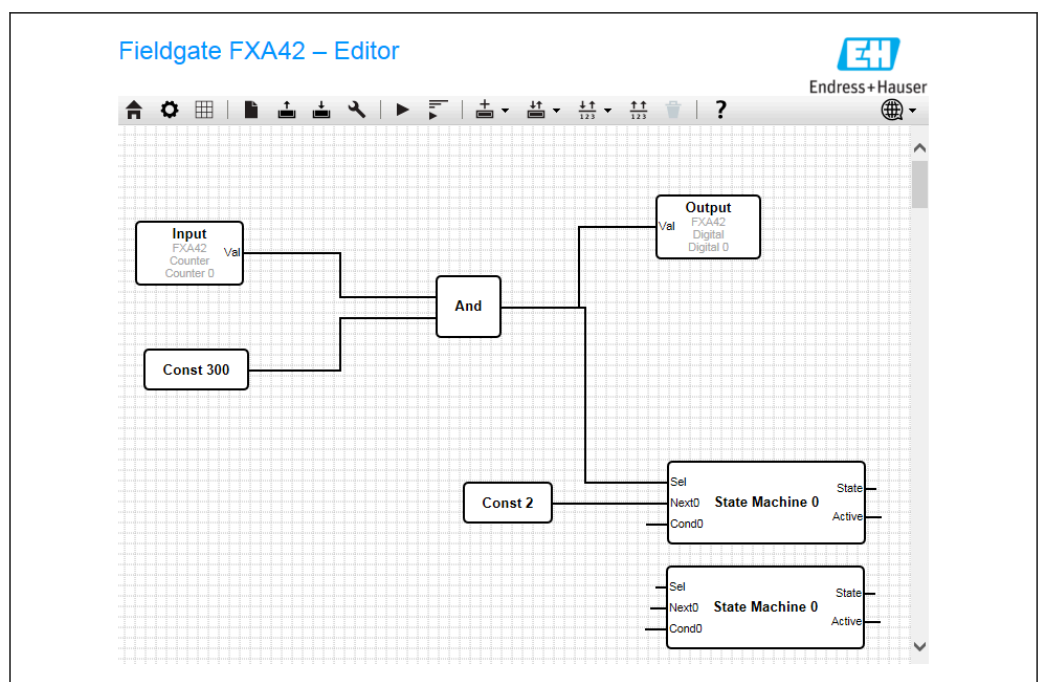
Fieldgate FXA42 – Editor

Endress+Hauser

?

Input
FXA42
Counter
Counter 0
Val

Output
Val
FXA42
Digital
Digital 0

And

Const 300

Const 2

Sel
Next0
Cond0
State Machine 0
State
Active

Sel
Next0
Cond0
State Machine 0
State
Active